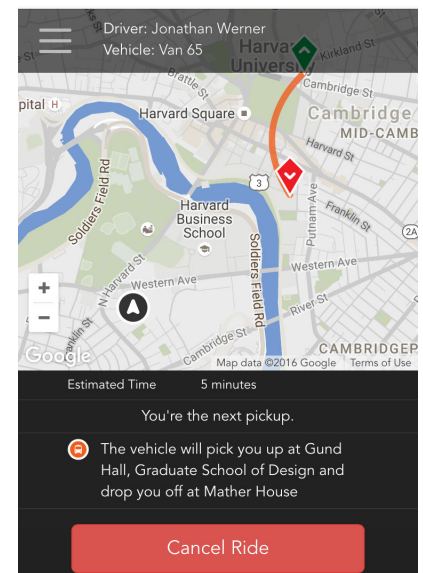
Driver: Jonathan Werner
Vehicle: Van 65

Harvard University
Kirkland St
Cambridge St
Brattle St
pital
Harvard Square
Cambridge
MID-CAMB
Harvard St
Harvard Business School
3
Franklin St
Putnam Ave
2A
Soldiers Field Rd
Soldiers Field Rd
N Harvard St
Western Ave
Western Ave
River St
Franklin St
Cambridge St
CAMBRIDGEP
+
−
Google
Map data ©2016 Google Terms of Use

Estimated Time 5 minutes

You're the next pickup.

The vehicle will pick you up at Gund Hall, Graduate School of Design and drop you off at Mather House

Cancel Ride